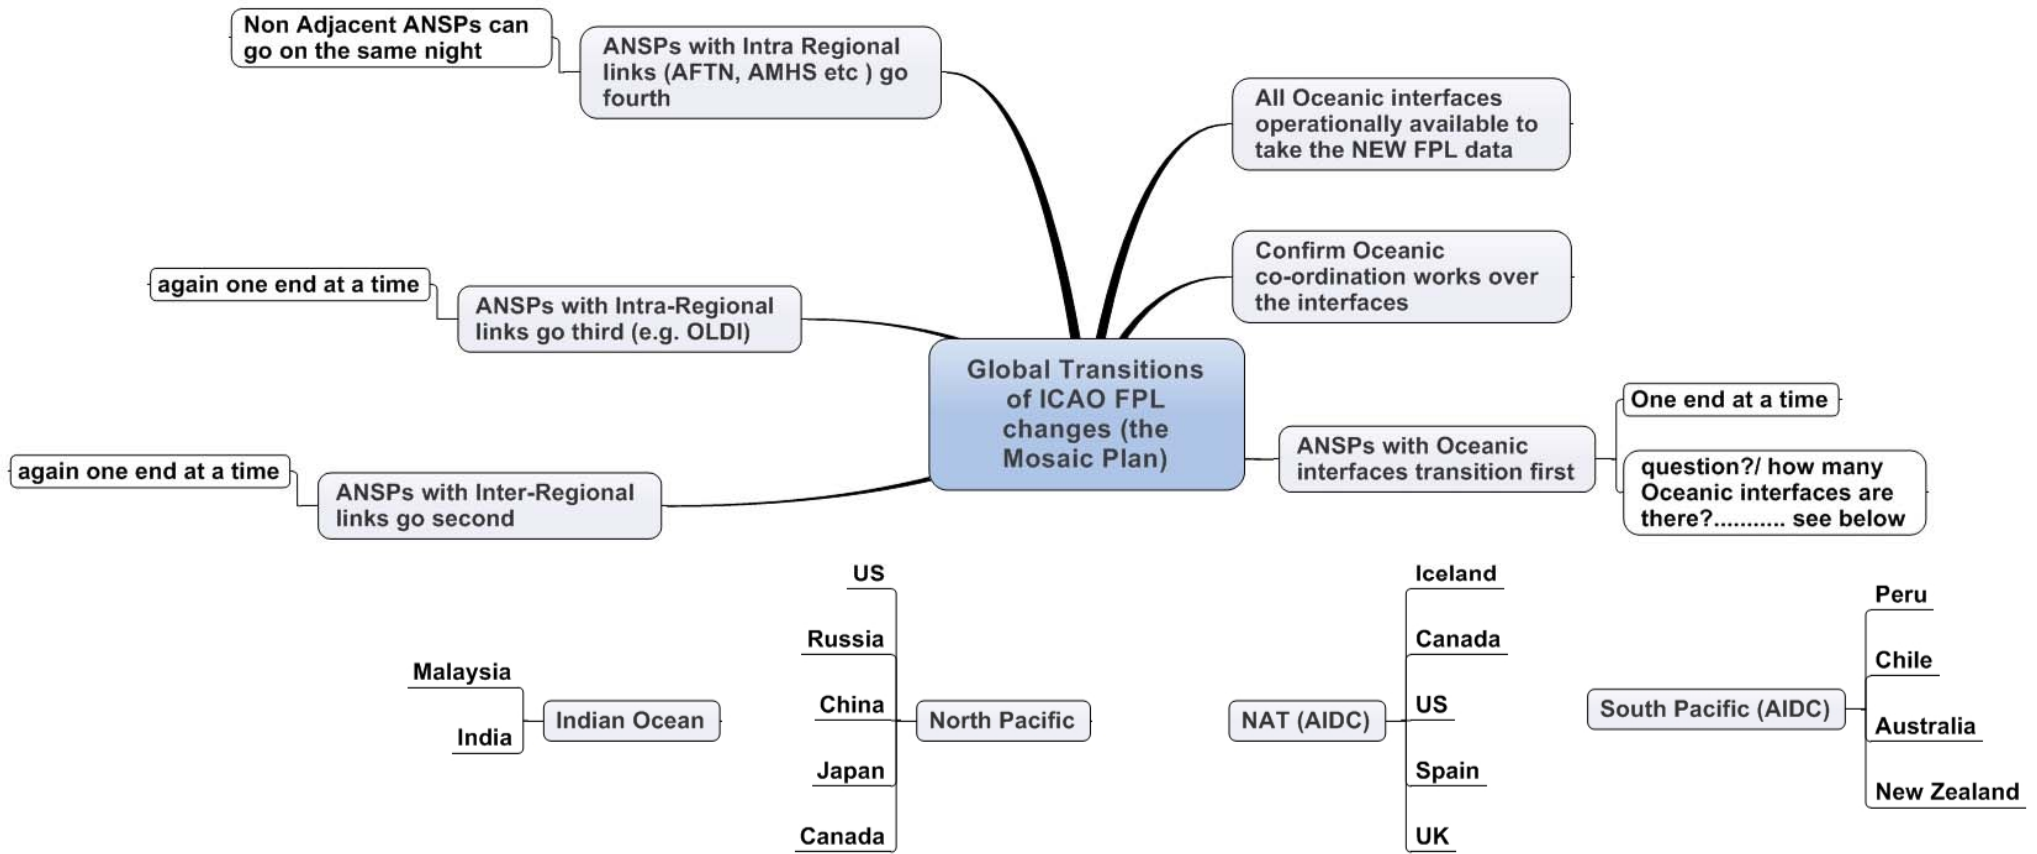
Non Adjacent ANSPs can go on the same night

ANSPs with Intra Regional links (AFTN, AMHS etc ) go fourth

All Oceanic interfaces operationally available to take the NEW FPL data

Confirm Oceanic co-ordination works over the interfaces

again one end at a time

ANSPs with Intra-Regional links go third (e.g. OLDI)

Global Transitions of ICAO FPL changes (the Mosaic Plan)

One end at a time

ANSPs with Oceanic interfaces transition first

question?/ how many Oceanic interfaces are there?........... see below

again one end at a time

ANSPs with Inter-Regional links go second

Malaysia

India

Indian Ocean

US

Russia

China

Japan

Canada

North Pacific

NAT (AIDC)

Iceland

Canada

US

Spain

UK

South Pacific (AIDC)

Peru

Chile

Australia

New Zealand